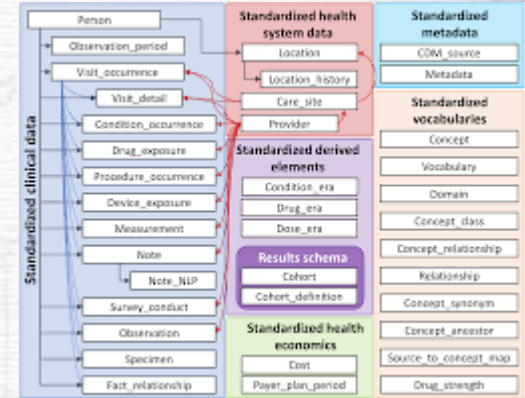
Standardized clinical data

Person

Observation_period

Visit_occurrence

Visit_detail

Condition_occurrence

Drug_exposure

Procedure_occurrence

Device_exposure

Measurement

Note

Note_NLP

Survey_conduct

Observation

Specimen

Fact_relationship

Standardized health system data

Location

Location_history

Care_site

Provider

Standardized derived elements

Condition_era

Drug_era

Dose_era

Results schema

Cohort

Cohort_definition

Standardized health economics

Cost

Payer_plan_period

Standardized metadata

CDM_source

Metadata

Standardized vocabularies

Concept

Vocabulary

Domain

Concept_class

Concept_relationship

Relationship

Concept_synonym

Concept_ancestor

Source_to_concept_map

Drug_strength